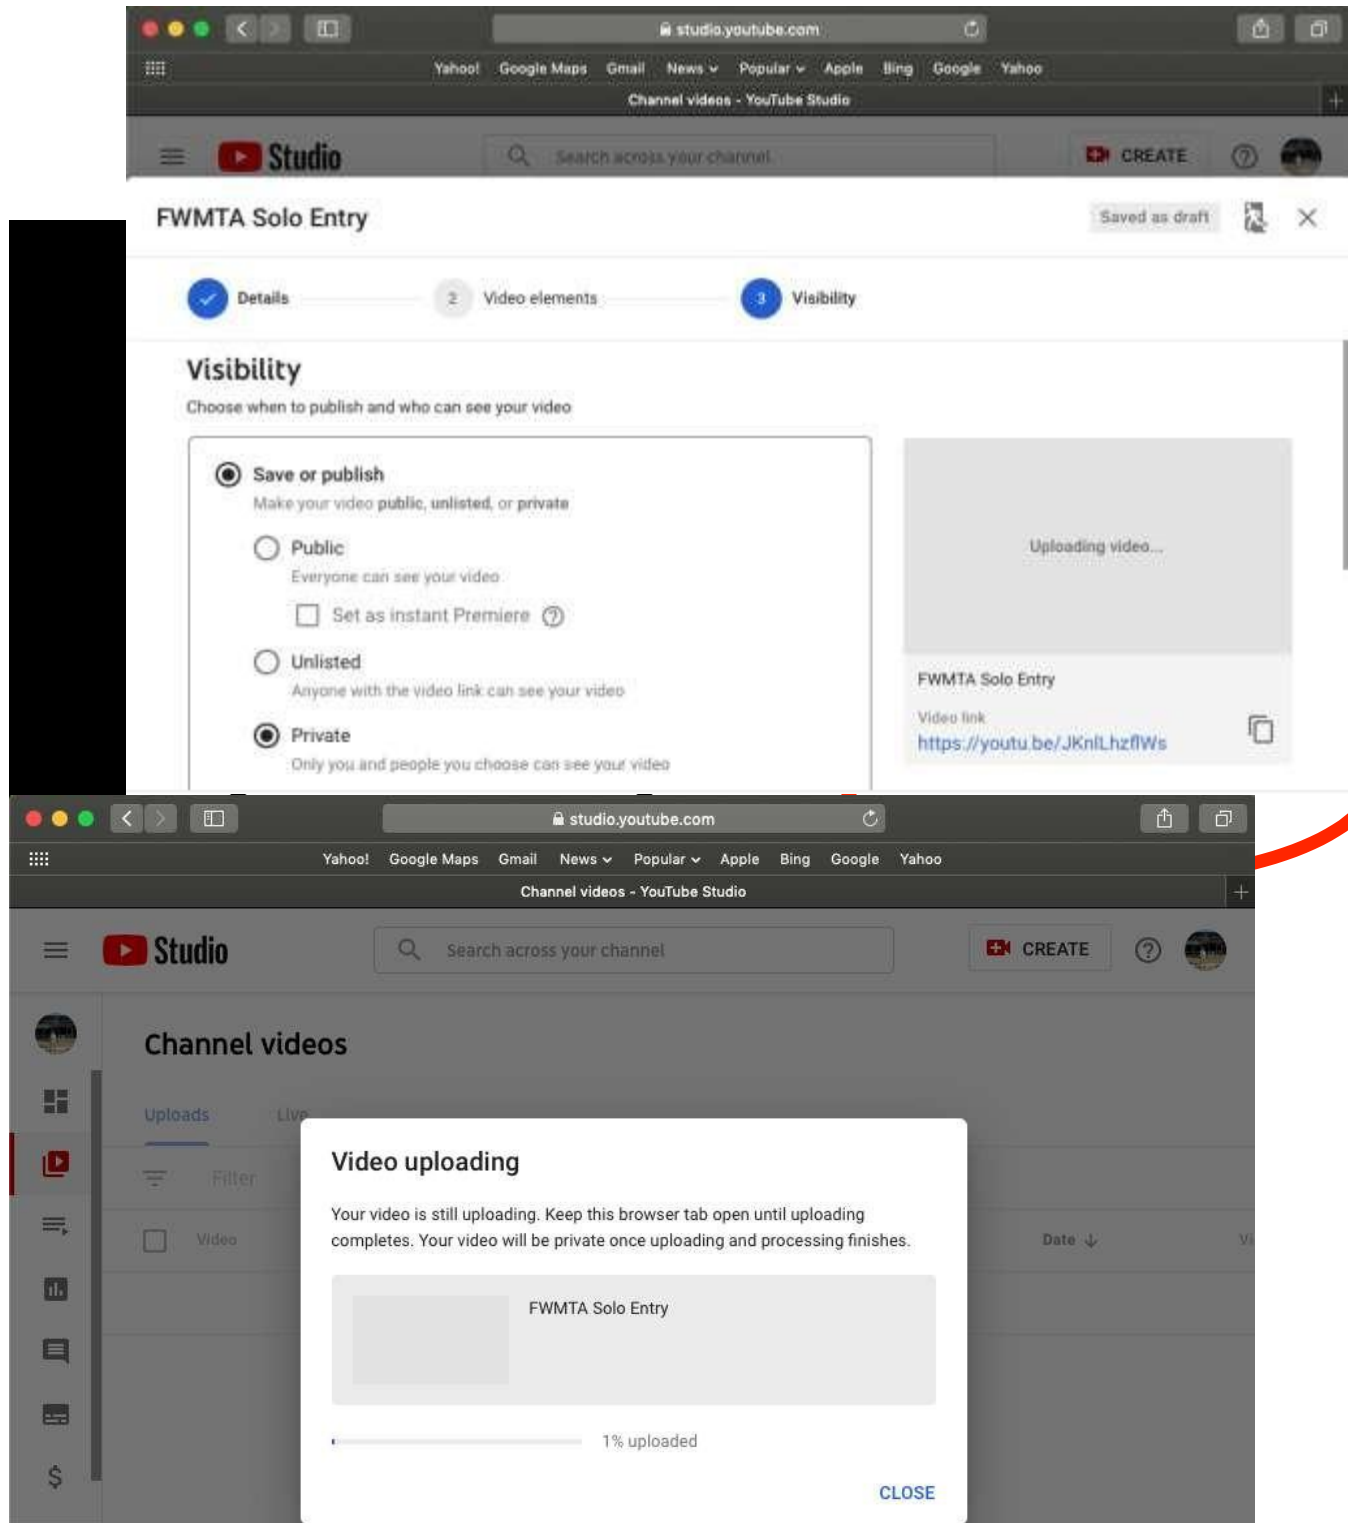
studio.youtube.com

Yahoo! Google Maps Gmail News Popular Apple Bing Google Yahoo

Channel videos - YouTube Studio

Studio

Search across your channel

CREATE

FWMTA Solo Entry

Saved as draft

Details

2 Video elements

3 Visibility

Visibility

Choose when to publish and who can see your video

Save or publish

Make your video public, unlisted, or private

Public

Everyone can see your video

Set as instant Premiere

Unlisted

Anyone with the video link can see your video

Private

Only you and people you choose can see your video

Uploading video...

FWMTA Solo Entry

Video link

https://youtu.be/JKnlLhzflWs

studio.youtube.com

Yahoo! Google Maps Gmail News Popular Apple Bing Google Yahoo

Channel videos - YouTube Studio

Studio

Search across your channel

CREATE

Channel videos

Uploads

Live

Filter

Video

Date

Video uploading

Your video is still uploading. Keep this browser tab open until uploading completes. Your video will be private once uploading and processing finishes.

FWMTA Solo Entry

1% uploaded

CLOSE